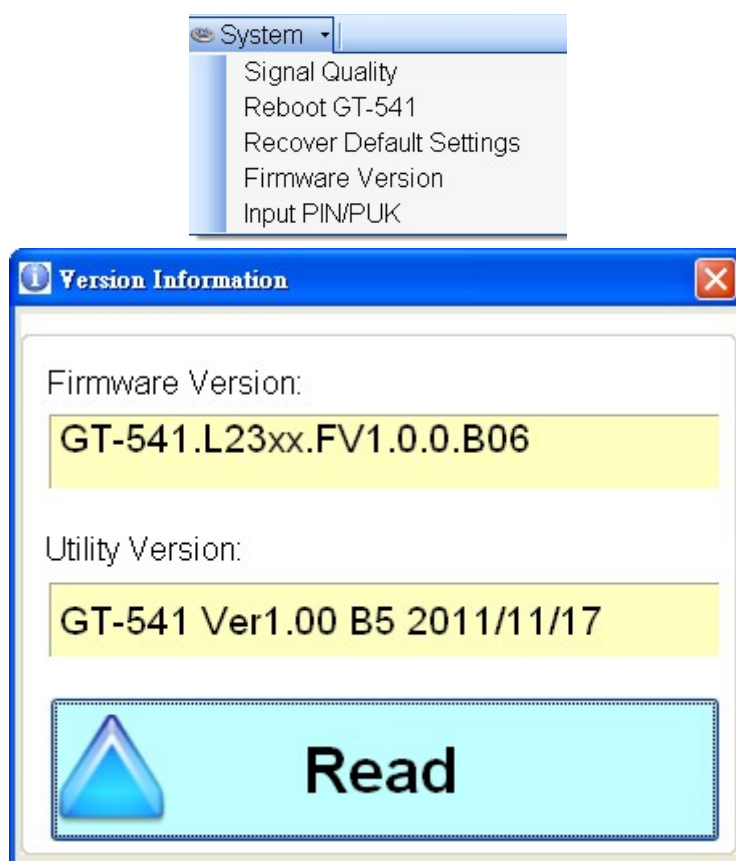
System
Signal Quality
Reboot GT-541
Recover Default Settings
Firmware Version
Input PIN/PUK

Version Information

Firmware Version:
GT-541.L23xx.FV1.0.0.B06

Utility Version:
GT-541 Ver1.00 B5 2011/11/17

Read